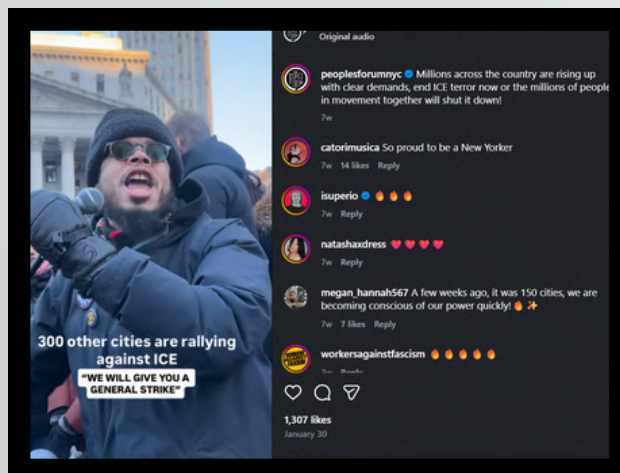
300 other cities are rallying against ICE

"WE WILL GIVE YOU A GENERAL STRIKE"

Original audio

peoplesforumnyc Millions across the country are rising up with clear demands, end ICE terror now or the millions of people in movement together will shut it down!

7w

catorimusica So proud to be a New Yorker

7w 14 likes Reply

isuperio 🔥🔥🔥

7w Reply

natashaxdress ❤️❤️❤️❤️

7w Reply

megan_hannah567 A few weeks ago, it was 150 cities, we are becoming conscious of our power quickly! 🔥✨

7w 7 likes Reply

workersagainstfascism 🔥🔥🔥🔥🔥

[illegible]

1,307 likes

January 30